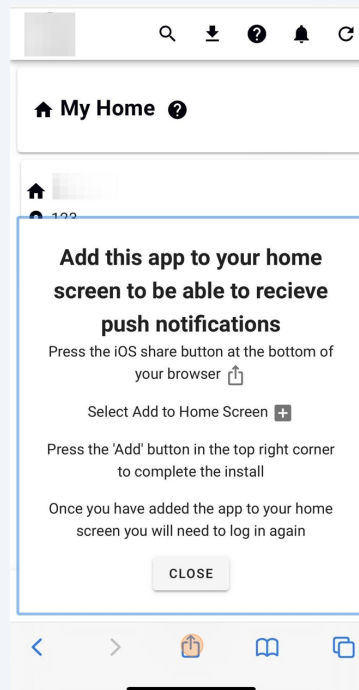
My Home

123

Add this app to your home screen to be able to recieve push notifications

Press the iOS share button at the bottom of your browser

Select Add to Home Screen

Press the 'Add' button in the top right corner to complete the install

Once you have added the app to your home screen you will need to log in again

CLOSE